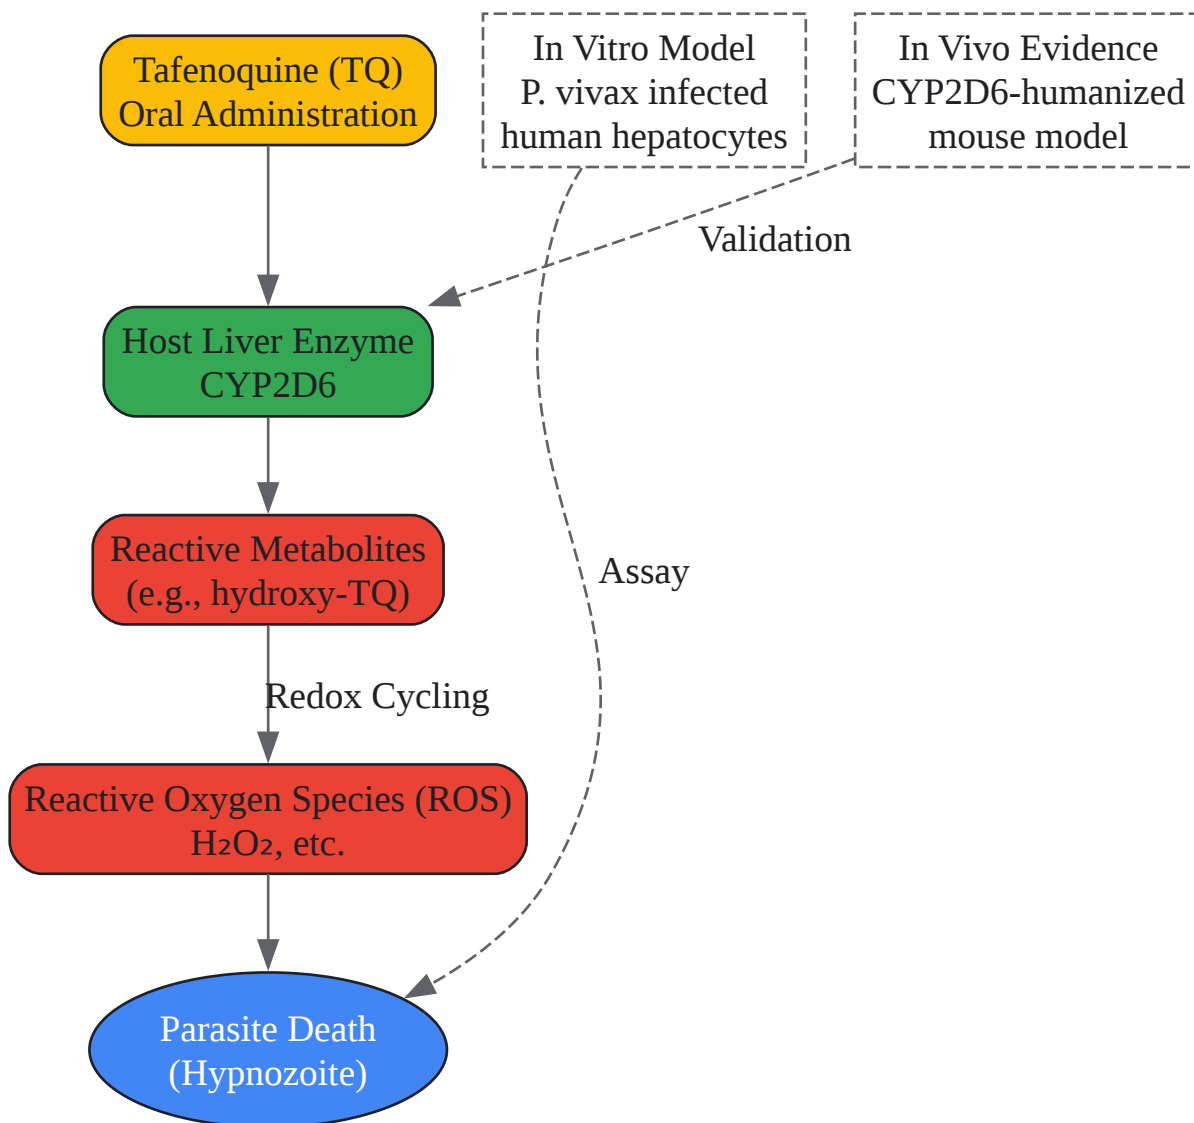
Tafenoquine (TQ)
Oral Administration

In Vitro Model
P. vivax infected
human hepatocytes

In Vivo Evidence
CYP2D6-humanized
mouse model

Validation

Host Liver Enzyme
CYP2D6

Reactive Metabolites
(e.g., hydroxy-TQ)

Assay

Redox Cycling

Reactive Oxygen Species (ROS)
$H_2O_2$, etc.

Parasite Death
(Hypnozoite)